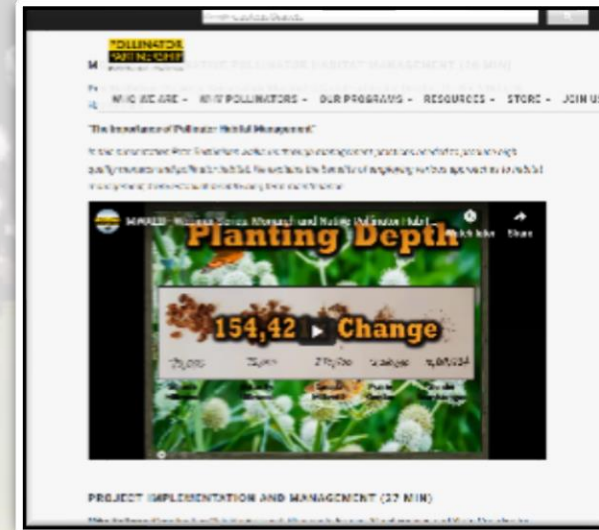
POLLINATOR PARTNERSHIP

WHO WE ARE - WHY POLLINATORS - OUR PROGRAMS - RESOURCES - STORE - JOIN US

"The Importance of Pollinator Habitat Management"

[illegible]

Planting Depth

Watch later Share

154,42 Change

PROJECT IMPLEMENTATION AND MANAGEMENT (27 MIN)

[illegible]